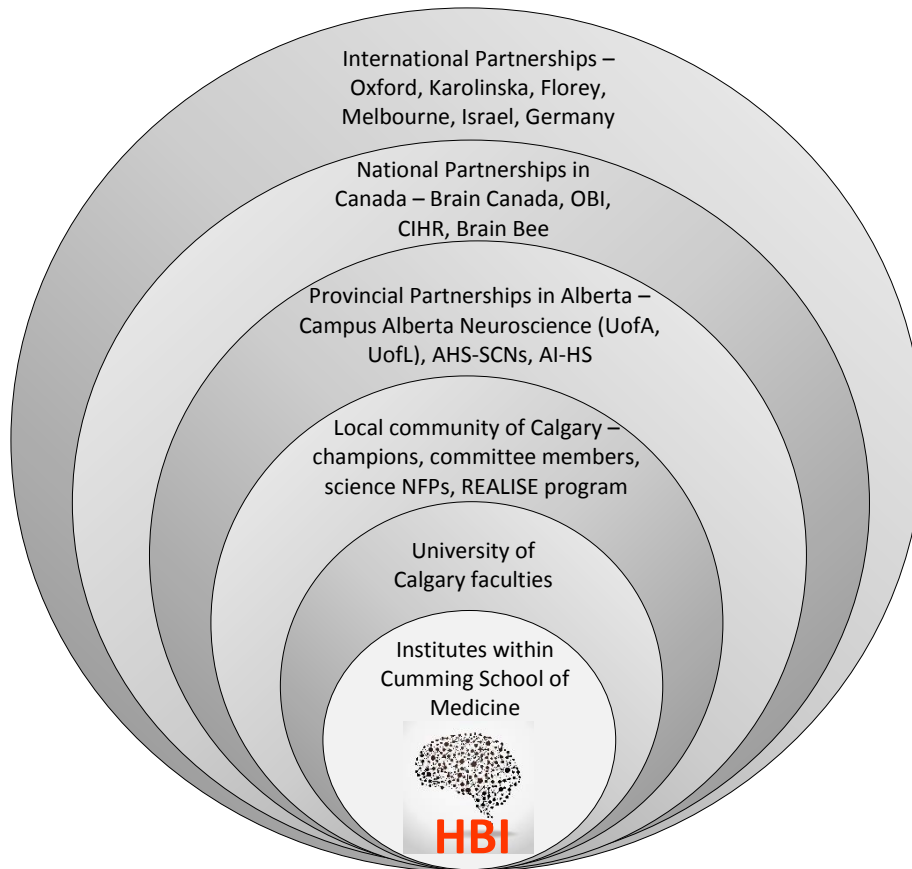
International Partnerships – Oxford, Karolinska, Florey, Melbourne, Israel, Germany

National Partnerships in Canada – Brain Canada, OBI, CIHR, Brain Bee

Provincial Partnerships in Alberta – Campus Alberta Neuroscience (UofA, UofL), AHS-SCNs, AI-HS

Local community of Calgary – champions, committee members, science NFPs, REALISE program

University of Calgary faculties

Institutes within Cumming School of Medicine

HBI